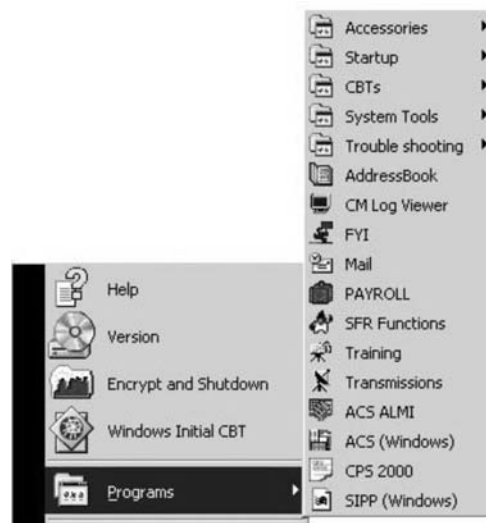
Accessories
Startup
CBTs
System Tools
Trouble shooting
AddressBook
CM Log Viewer
FYI
Mail
PAYROLL
SFR Functions
Training
Transmissions
ACS ALMI
ACS (Windows)
CPS 2000
SIPP (Windows)

Help
Version
Encrypt and Shutdown
Windows Initial CBT
Programs